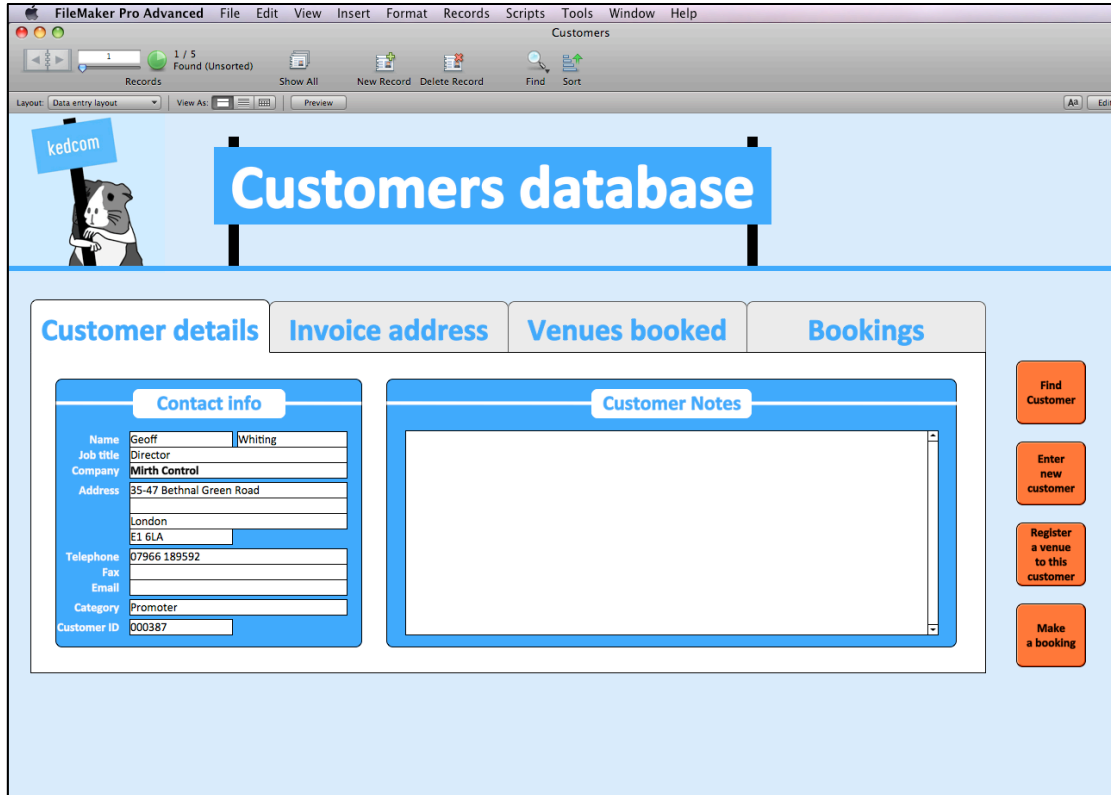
FileMaker Pro Advanced File Edit View Insert Format Records Scripts Tools Window Help

Customers

1
1 / 5
Found (Unsorted)
Records
Show All
New Record
Delete Record
Find
Sort

Layout: Data entry layout
View As:
Preview
Aa
Edi

kedcom

Customers database

Customer details
Invoice address
Venues booked
Bookings

Contact info

| | | |
|---|---|---|
| Name | Geoff | Whiting |
| Job title | Director | |
| Company | Mirth Control | |
| Address | 35-47 Bethnal Green Road | |
| | | |
| | London | |
| | E1 6LA | |
| Telephone | 07966 189592 | |
| Fax | | |
| Email | | |
| Category | Promoter | |
| Customer ID | 000387 | |

Customer Notes

Find Customer

Enter new customer

Register a venue to this customer

Make a booking